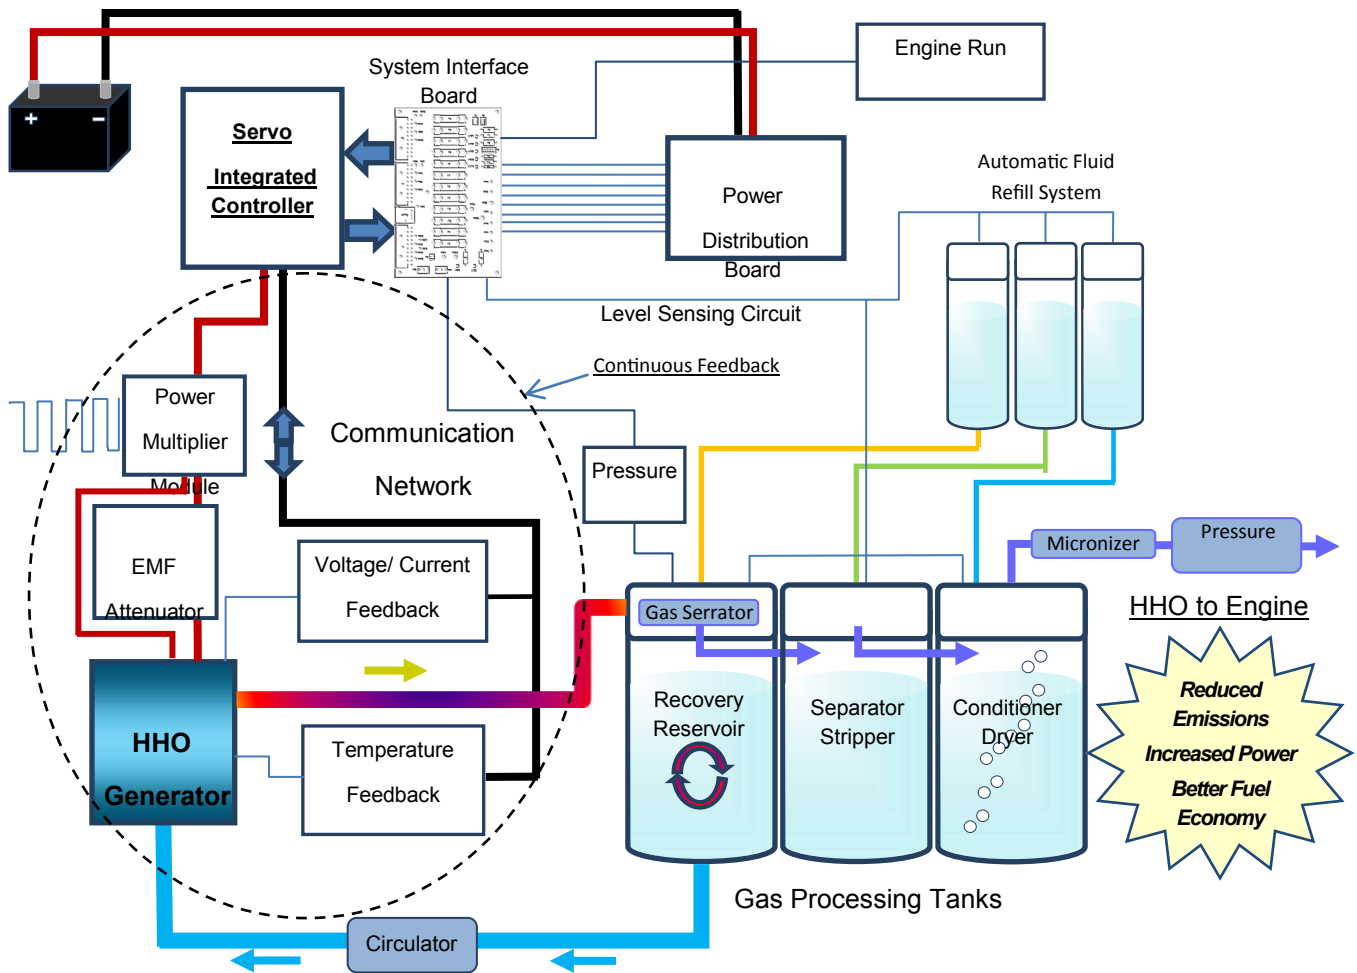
+ −

Servo

Integrated Controller

System Interface Board

Engine Run

Power Distribution Board

Automatic Fluid Refill System

Level Sensing Circuit

Continuous Feedback

Power Multiplier Module

Communication Network

Pressure

EMF Attenuator

Voltage/ Current Feedback

Micronizer

Pressure

Gas Serrator

HHO to Engine

Recovery Reservoir

Separator Stripper

Conditioner Dryer

Reduced Emissions Increased Power Better Fuel Economy

HHO Generator

Temperature Feedback

Gas Processing Tanks

Circulator